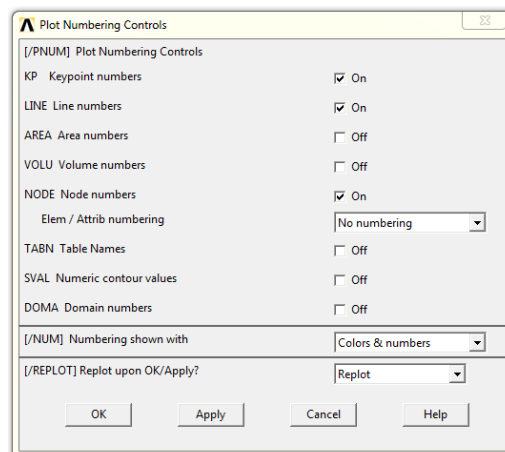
Plot Numbering Controls

[/PNUM] Plot Numbering Controls

KP Keypoint numbers On

LINE Line numbers On

AREA Area numbers Off

VOLU Volume numbers Off

NODE Node numbers On

Elem / Attrib numbering No numbering

TABN Table Names Off

SVAL Numeric contour values Off

DOMA Domain numbers Off

[/NUM] Numbering shown with Colors & numbers

[/REPLOT] Replot upon OK/Apply? Replot

OK Apply Cancel Help